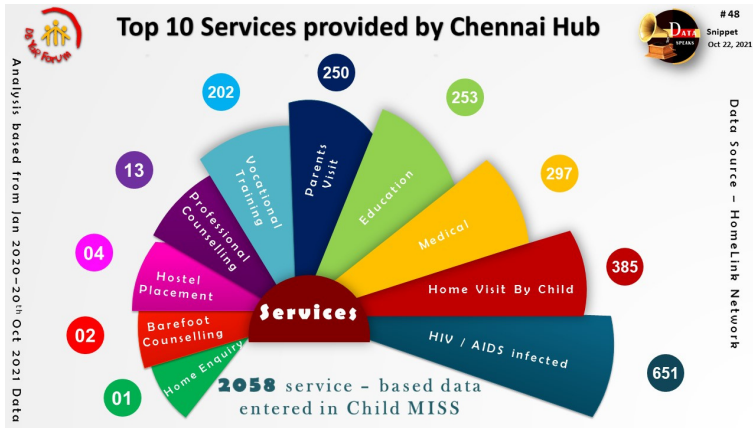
Top 10 Services provided by Chennai Hub

# 48
Snippet
Oct 22, 2021

DATA SPEAKS

Analysis based from Jan 2020–20th Oct 2021 Data

Data Source – HomeLink Network

Services

01 Home Enquiry
02 Barefoot Counselling
04 Hostel Placement
13 Professional Counselling
202 Vocational Training
250 Parents Visit
253 Education
297 Medical
385 Home Visit By Child
651 HIV / AIDS infected

2058 service – based data entered in Child MISS